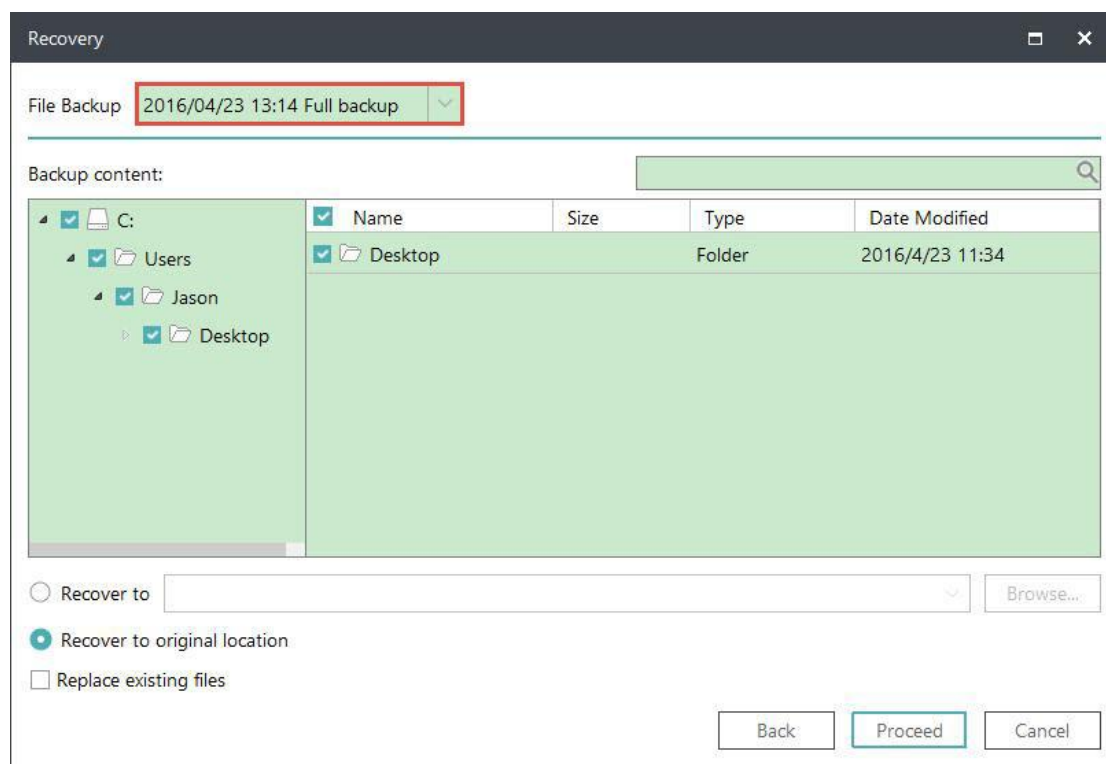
Recovery

File Backup 2016/04/23 13:14 Full backup

Backup content:

C:
Users
Jason
Desktop

| Name | Size | Type | Date Modified |
|---|---|---|---|
| Desktop | | Folder | 2016/4/23 11:34 |

Recover to

Browse...

Recover to original location

Replace existing files

Back Proceed Cancel